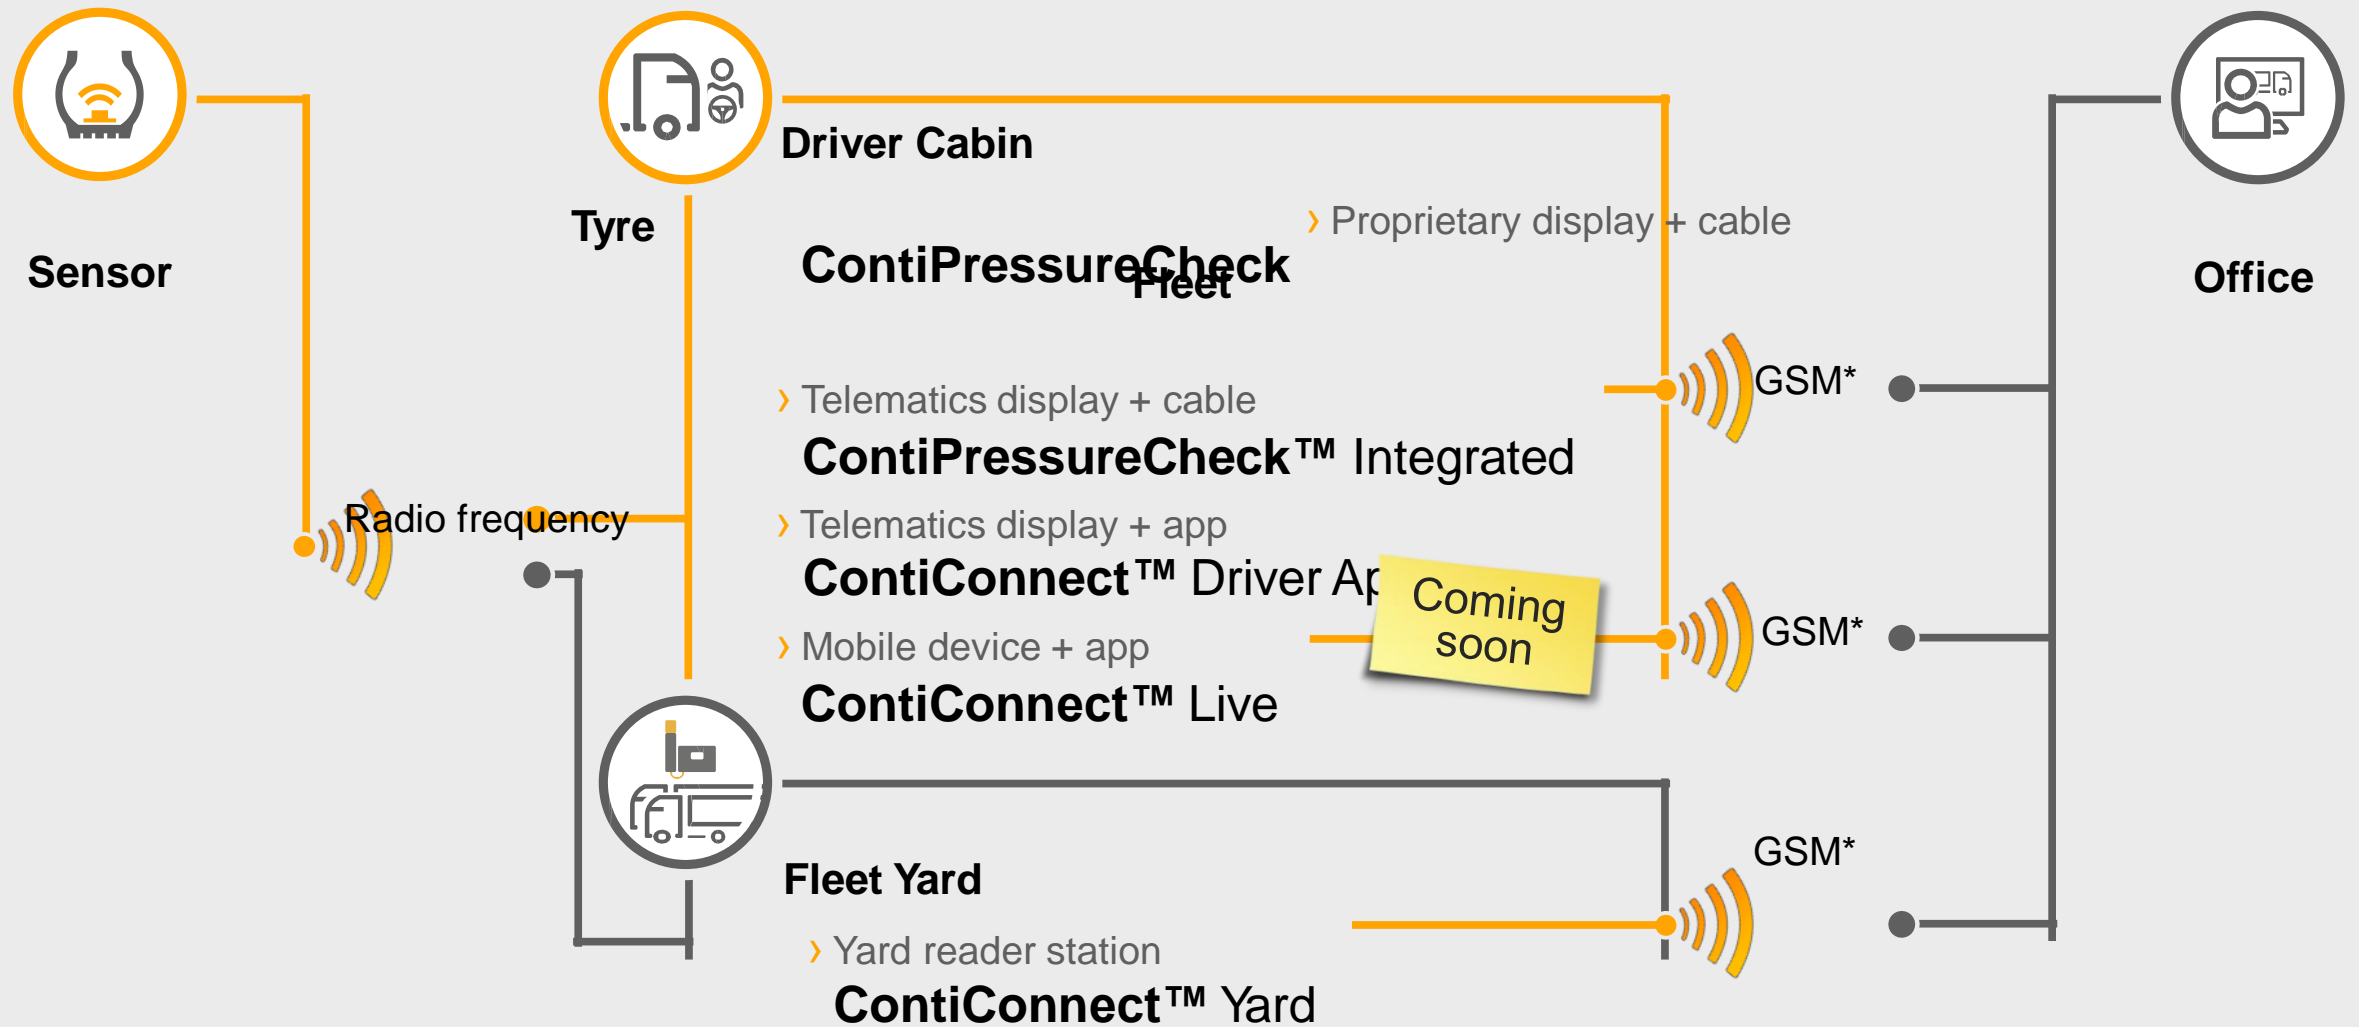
Sensor

Tyre

Driver Cabin

Office

› Proprietary display + cable

ContiPressureCheck Fleet

› Telematics display + cable

ContiPressureCheck™ Integrated

Radio frequency

› Telematics display + app

ContiConnect™ Driver Ap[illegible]

Coming soon

› Mobile device + app

ContiConnect™ Live

GSM*

GSM*

GSM*

Fleet Yard

› Yard reader station

ContiConnect™ Yard